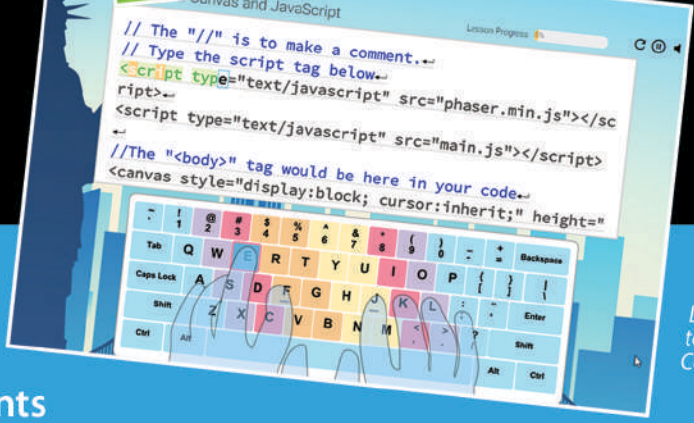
Canvas and JavaScript

Lesson Progress

// The "//" is to make a comment.↵
// Type the script tag below.↵
<script type="text/javascript" src="phaser.min.js"></script>↵
<script type="text/javascript" src="main.js"></script>
↵
//The "<body>" tag would be here in your code.↵
<canvas style="display:block; cursor:inherit;" height="

~ `
! 1
@ 2
# 3
$ 4
% 5
^ 6
& 7
* 8
( 9
) 0
_ -
+ =
Backspace
Tab
Q W E R T Y U I O P
{ [
} ]
| \
Caps Lock
A S D F G H J K L
: ;
" '
Enter
Shift
Z X C V B N M
< ,
> .
? /
Shift
Ctrl
Alt
Alt
Ctrl

nts

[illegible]